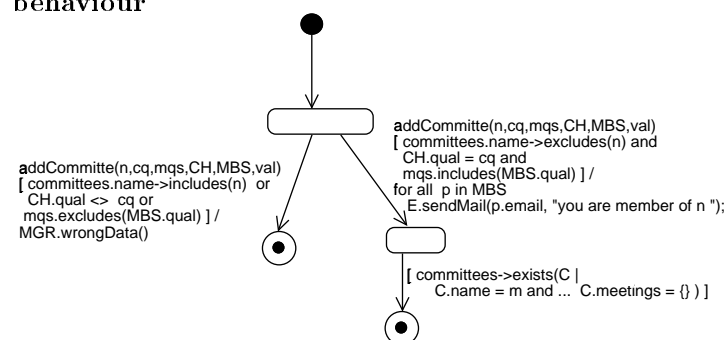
behaviour

addCommitte(n,cq,mqs,CH,MBS,val)
[ committees.name->excludes(n) and
CH.qual = cq and
mqs.includes(MBS.qual) ] /
for all p in MBS
E.sendMail(p.email, "you are member of n ");

addCommitte(n,cq,mqs,CH,MBS,val)
[ committees.name->includes(n) or
CH.qual <> cq or
mqs.excludes(MBS.qual) ] /
MGR.wrongData()

[ committees->exists(C |
C.name = m and ... C.meetings = {} ) ]